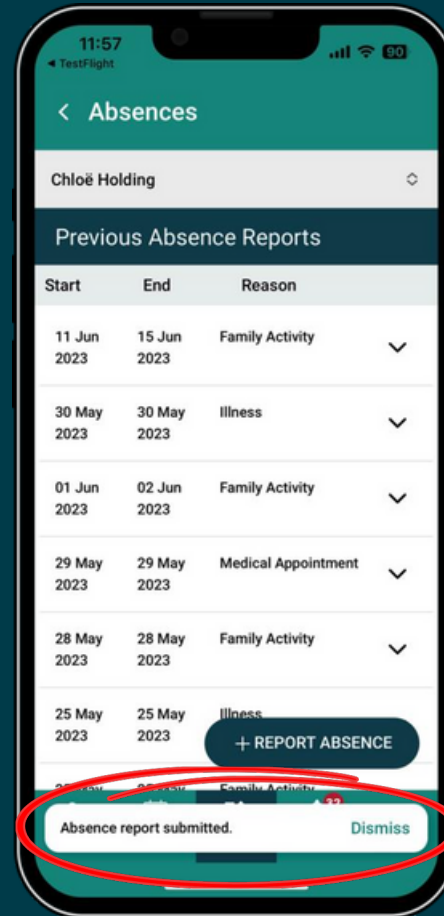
11:57
◂ TestFlight
90

< Absences

Chloë Holding

Previous Absence Reports

| Start | End | Reason |
|---|---|---|
| 11 Jun 2023 | 15 Jun 2023 | Family Activity |
| 30 May 2023 | 30 May 2023 | Illness |
| 01 Jun 2023 | 02 Jun 2023 | Family Activity |
| 29 May 2023 | 29 May 2023 | Medical Appointment |
| 28 May 2023 | 28 May 2023 | Family Activity |
| 25 May 2023 | 25 May 2023 | Illness |
| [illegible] | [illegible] | Family Activity |

+ REPORT ABSENCE

33

Absence report submitted.
Dismiss